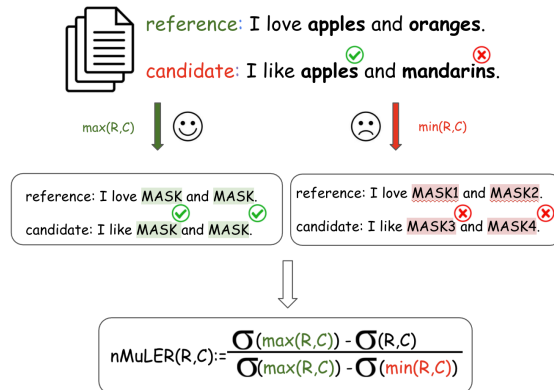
reference: I love **apples** and **oranges**.

candidate: I like **apples** and **mandarins**.

max(R,C)

min(R,C)

reference: I love MASK and MASK.

candidate: I like MASK and MASK.

reference: I love MASK1 and MASK2.

candidate: I like MASK3 and MASK4.

nMuLER(R,C):=$\frac{\sigma(\max(R,C)) - \sigma(R,C)}{\sigma(\max(R,C)) - \sigma(\min(R,C))}$